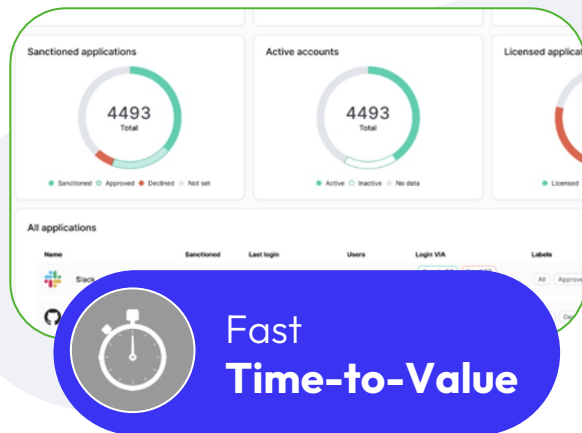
Sanctioned applications

4493
Total

Sanctioned Approved Declined Not set

Active accounts

4493
Total

Active Inactive No data

Licensed applica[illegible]

Licensed

All applications

Name Sanctioned Last login Users Login VIA Labels

Slack

All Approv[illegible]

De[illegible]

Fast
Time-to-Value